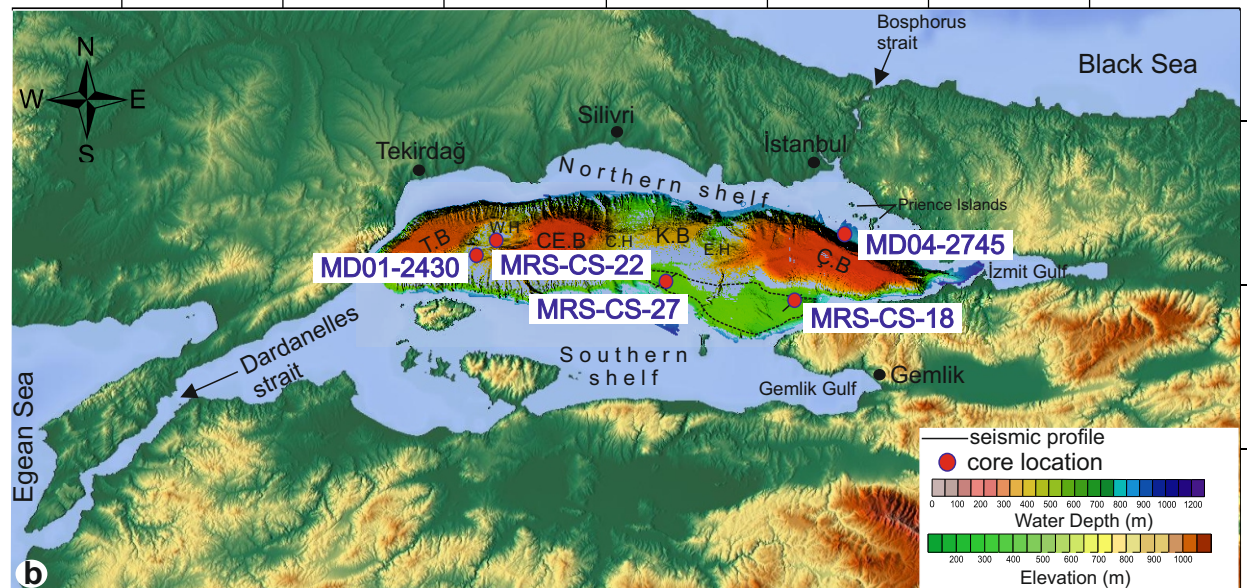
N
W
E
S
Bosphorus strait
Black Sea
Silivri
Tekirdağ
İstanbul
Northern shelf
Prience Islands
T.B
W.H
CE.B
C.H
K.B
E.H
C.B
MD04-2745
MD01-2430
MRS-CS-22
İzmit Gulf
MRS-CS-27
MRS-CS-18
Dardanelles strait
Southern shelf
Gemlik Gulf
Gemlik
Egean Sea
seismic profile
core location
0 100 200 300 400 500 600 700 800 900 1000 1100 1200
Water Depth (m)
200 300 400 500 600 700 800 900 1000
Elevation (m)
b